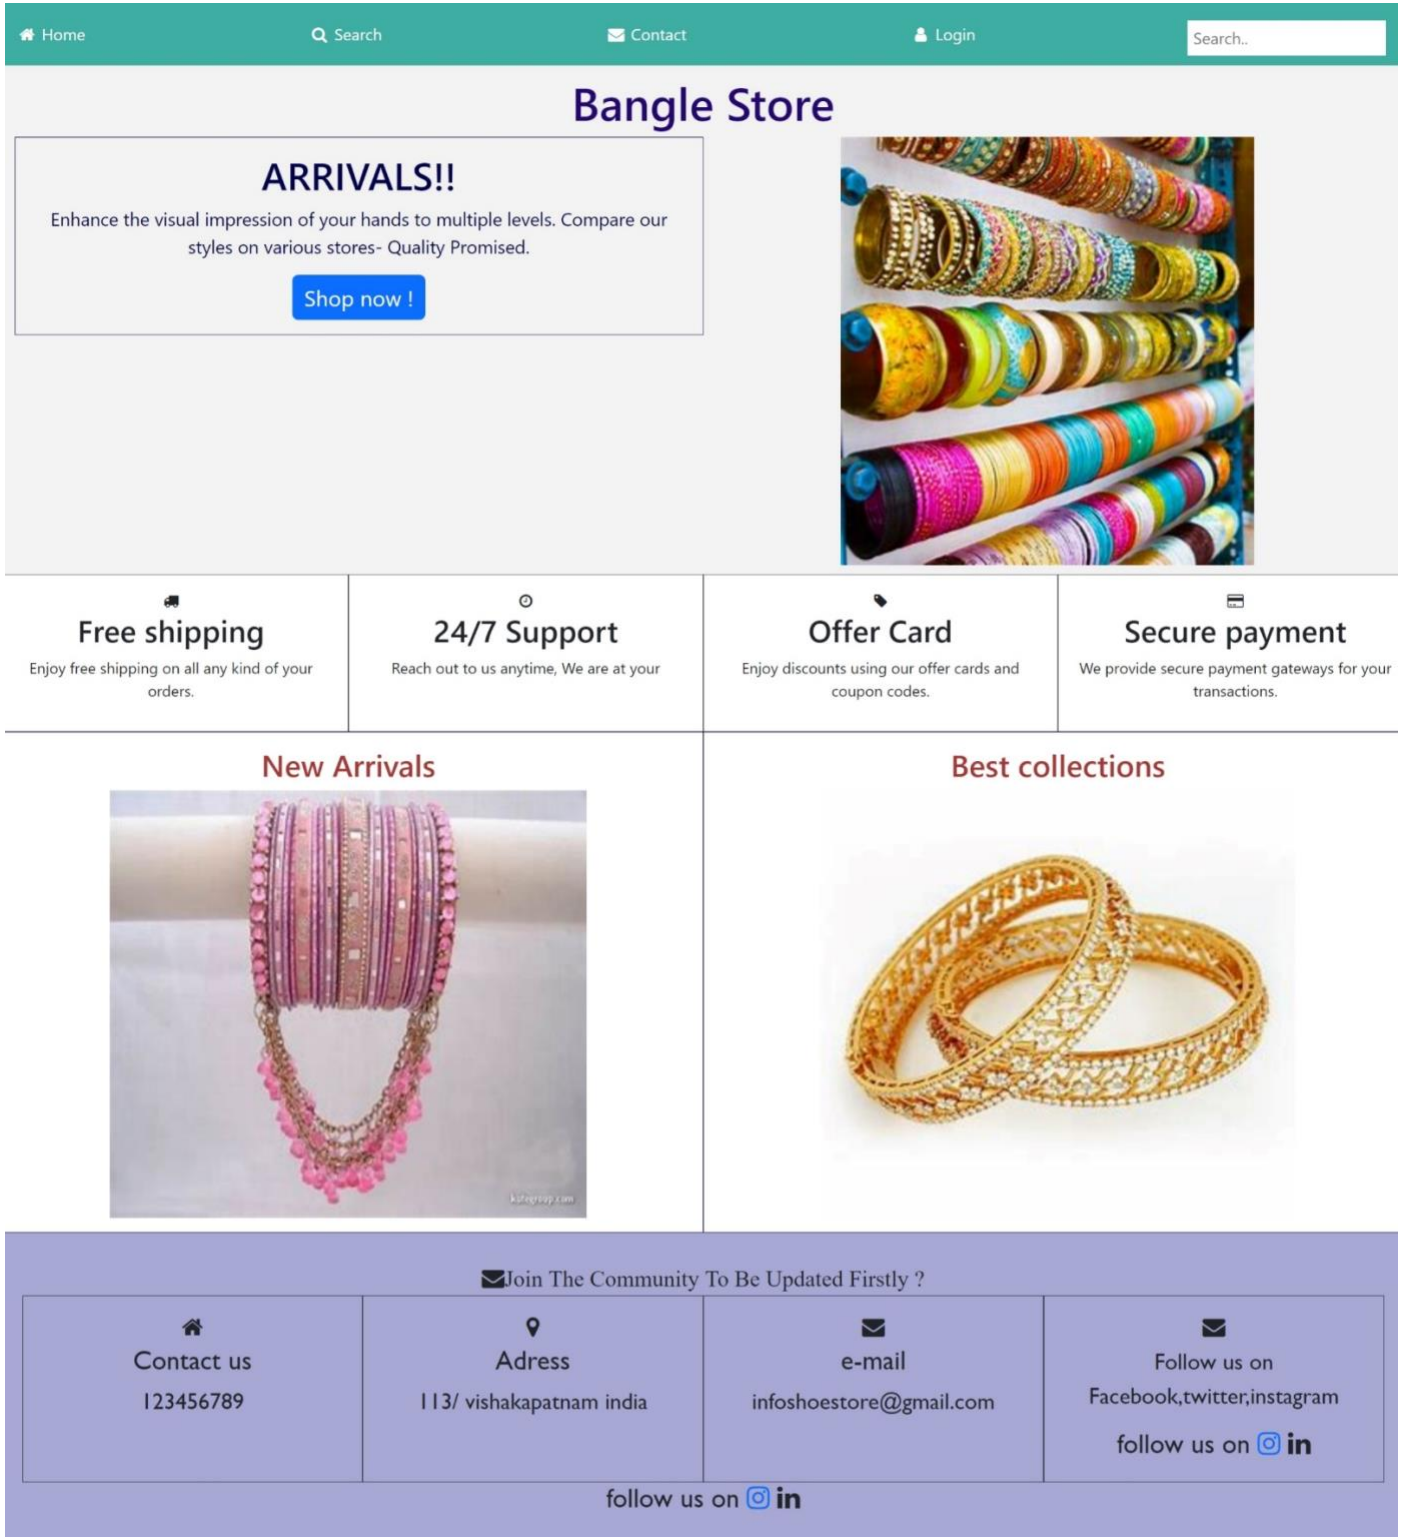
Home Search Contact Login Search..

Bangle Store

ARRIVALS!!

Enhance the visual impression of your hands to multiple levels. Compare our styles on various stores- Quality Promised.

Shop now !

Free shipping

Enjoy free shipping on all any kind of your orders.

24/7 Support

Reach out to us anytime, We are at your

Offer Card

Enjoy discounts using our offer cards and coupon codes.

Secure payment

We provide secure payment gateways for your transactions.

New Arrivals

Best collections

Join The Community To Be Updated Firstly ?

| Contact us 123456789 | Adress 113/ vishakapatnam india | e-mail infoshoestore@gmail.com | Follow us on Facebook,twitter,instagram follow us on in |
|---|---|---|---|

follow us on in